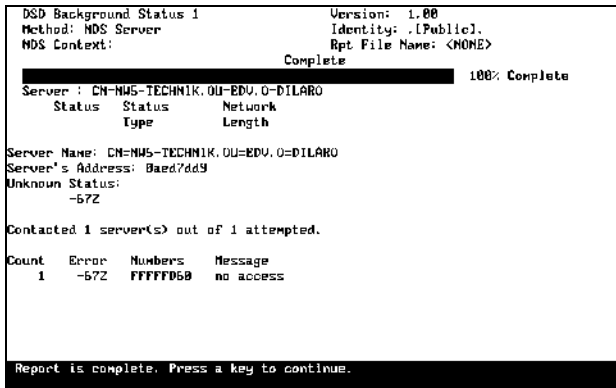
DSD Background Status 1
Method: NDS Server
NDS Context:

Version: 1.00
Identity: .[Public].
Rpt File Name: <NONE>

Complete

100% Complete

Server : CN=NW5-TECHN1K.OU=EDV.O=DILARO

| Status | Status Type | Network Length |
|---|---|---|

Server Name: CN=NW5-TECHN1K.OU=EDV.O=DILARO
Server's Address: 8aed7dd9
Unknown Status:
-672

Contacted 1 server(s) out of 1 attempted.

| Count | Error | Numbers | Message |
|---|---|---|---|
| 1 | -672 | FFFFFD60 | no access |

Report is complete. Press a key to continue.